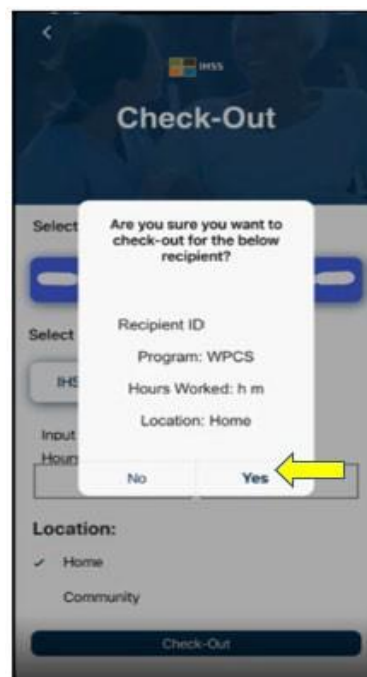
IHSS

Check-Out

Select

Select

IHS

Input

Hours

Are you sure you want to check-out for the below recipient?

Recipient ID

Program: WPCS

Hours Worked: h m

Location: Home

No

Yes

Location:

✓ Home

Community

Check-Out